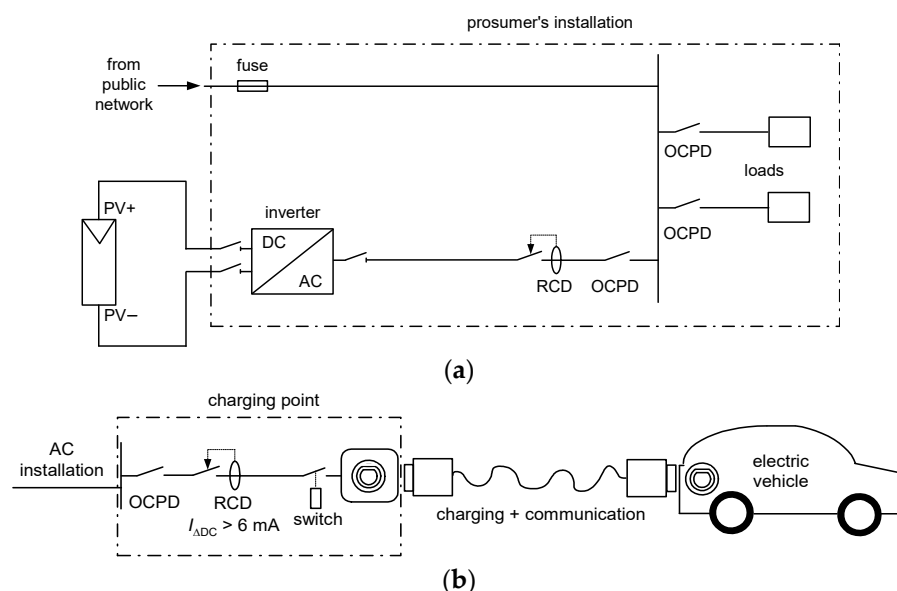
prosumer's installation

from public network

fuse

OCPD

loads

OCPD

PV+

inverter

DC

AC

RCD

OCPD

PV−

(a)

charging point

AC installation

OCPD

RCD

$I_{\Delta DC}$ > 6 mA

switch

charging + communication

electric vehicle

(b)